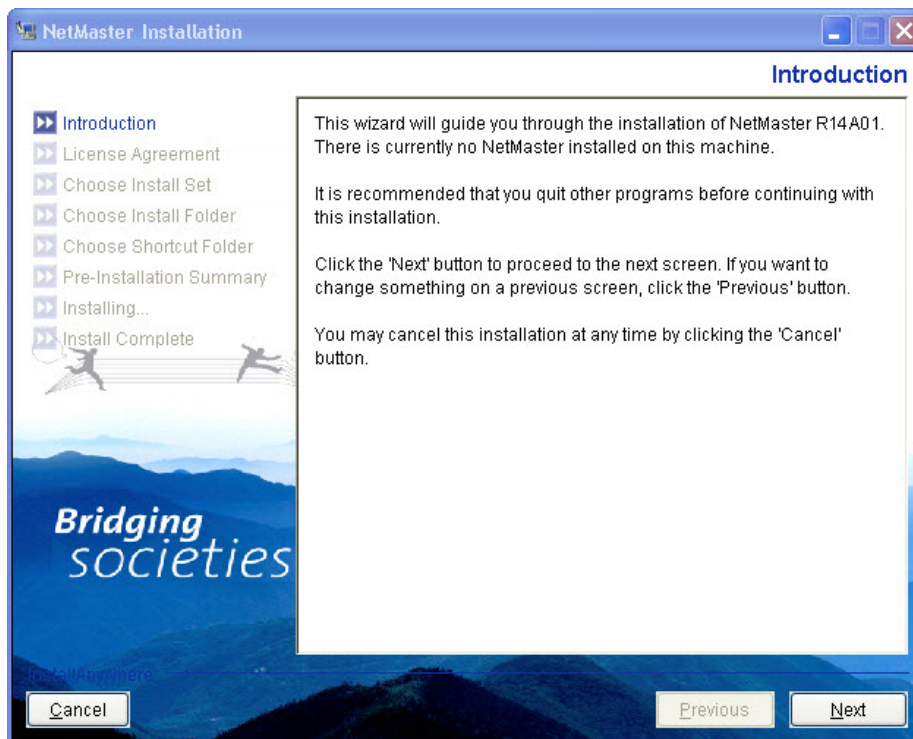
NetMaster Installation

Introduction

Introduction
License Agreement
Choose Install Set
Choose Install Folder
Choose Shortcut Folder
Pre-Installation Summary
Installing...
Install Complete

This wizard will guide you through the installation of NetMaster R14A01. There is currently no NetMaster installed on this machine.

It is recommended that you quit other programs before continuing with this installation.

Click the 'Next' button to proceed to the next screen. If you want to change something on a previous screen, click the 'Previous' button.

You may cancel this installation at any time by clicking the 'Cancel' button.

Bridging societies

InstallAnywhere

Cancel

Previous

Next